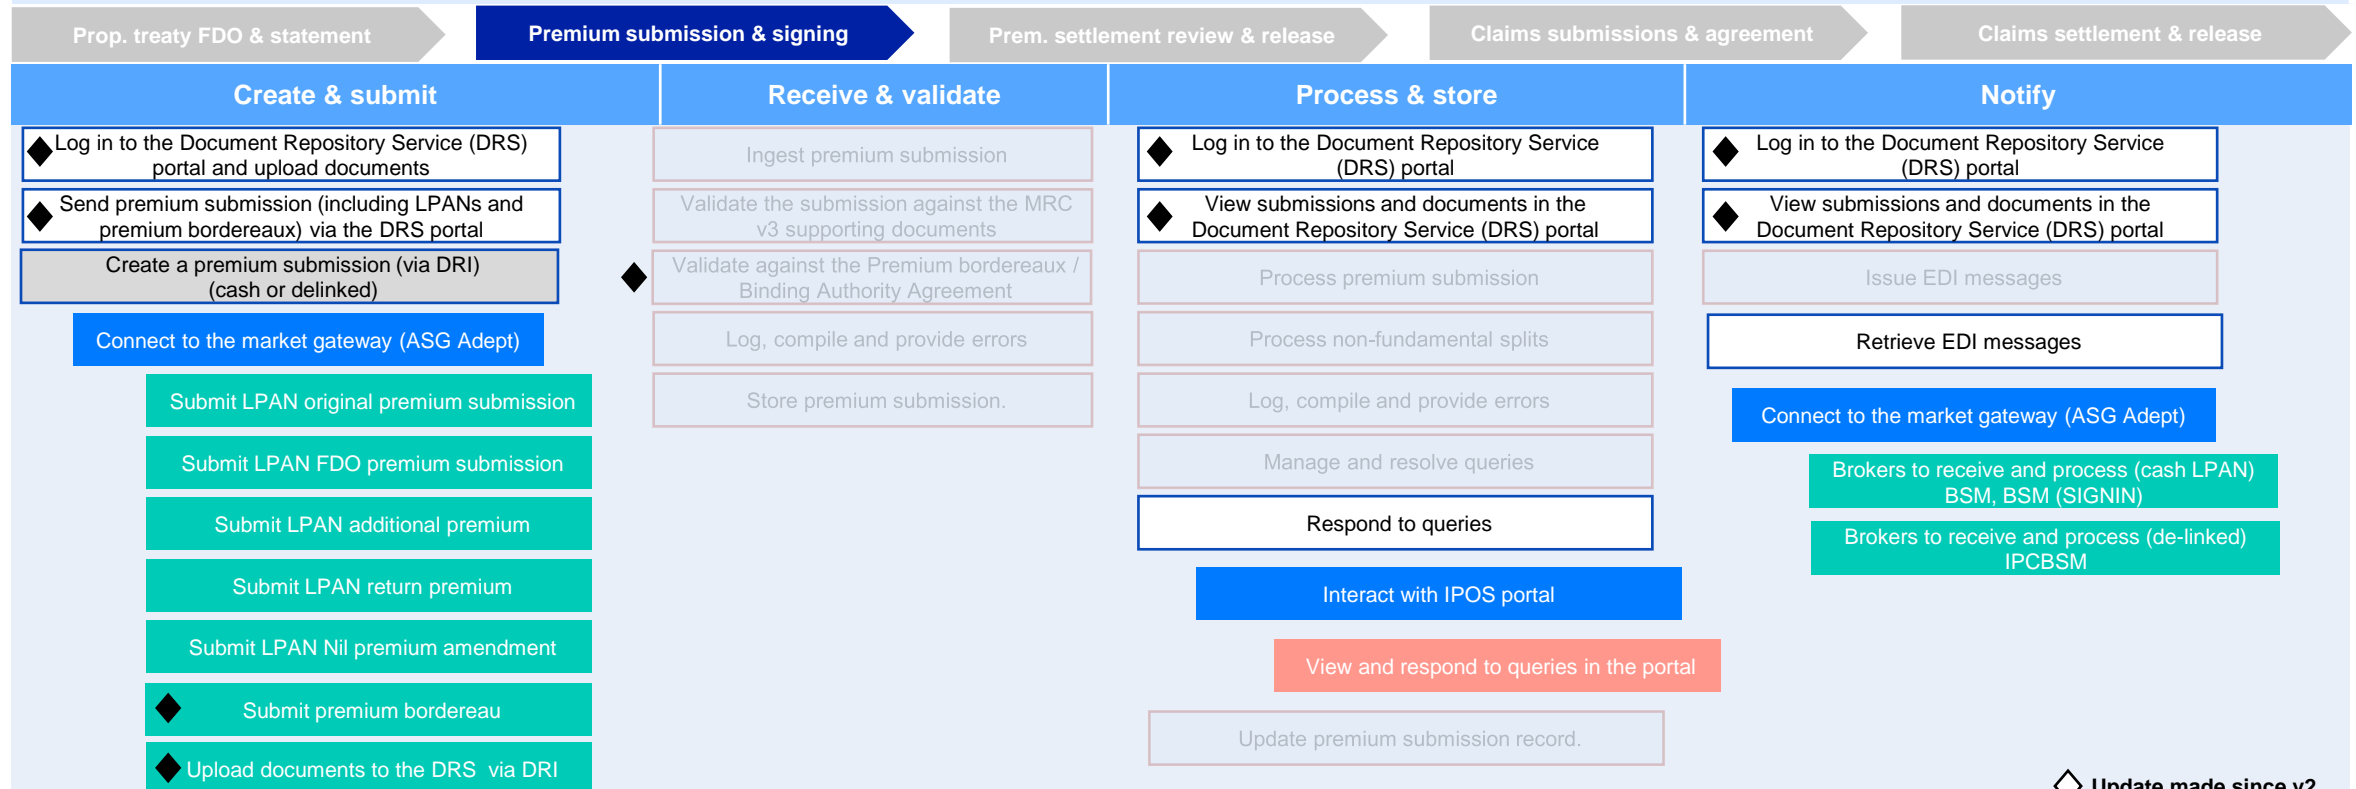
Prop. treaty FDO & statement

Premium submission & signing

Prem. settlement review & release

Claims submissions & agreement

Claims settlement & release

Create & submit

Log in to the Document Repository Service (DRS) portal and upload documents

Send premium submission (including LPANs and premium bordereaux) via the DRS portal

Create a premium submission (via DRI) (cash or delinked)

Connect to the market gateway (ASG Adept)

Submit LPAN original premium submission

Submit LPAN FDO premium submission

Submit LPAN additional premium

Submit LPAN return premium

Submit LPAN Nil premium amendment

Submit premium bordereau

Upload documents to the DRS via DRI

Receive & validate

Ingest premium submission

Validate the submission against the MRC v3 supporting documents

Validate against the Premium bordereaux / Binding Authority Agreement

Log, compile and provide errors

Store premium submission.

Process & store

Log in to the Document Repository Service (DRS) portal

View submissions and documents in the Document Repository Service (DRS) portal

Process premium submission

Process non-fundamental splits

Log, compile and provide errors

Manage and resolve queries

Respond to queries

Interact with IPOS portal

View and respond to queries in the portal

Update premium submission record.

Notify

Log in to the Document Repository Service (DRS) portal

View submissions and documents in the Document Repository Service (DRS) portal

Issue EDI messages

Retrieve EDI messages

Connect to the market gateway (ASG Adept)

Brokers to receive and process (cash LPAN) BSM, BSM (SIGNIN)

Brokers to receive and process (de-linked) IPCBSM

Update made since v2